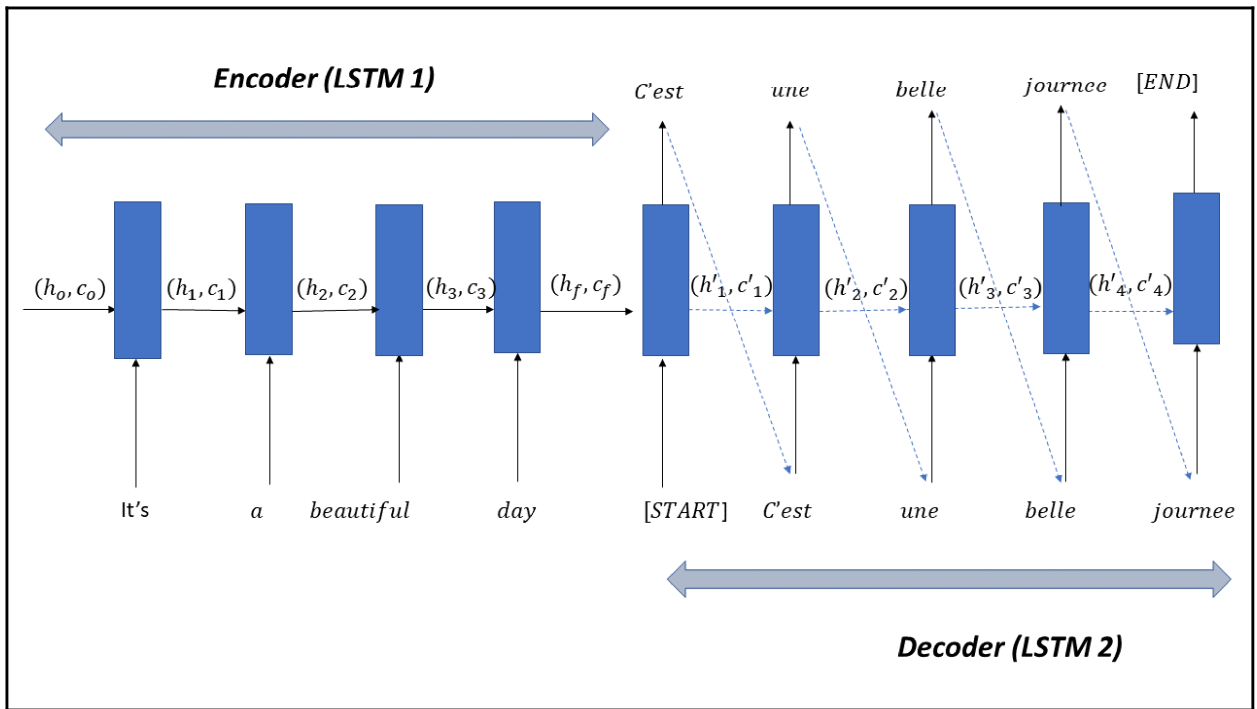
Encoder (LSTM 1)

$C'est$ $une$ $belle$ $journee$ $[END]$

$(h_o, c_o)$ $(h_1, c_1)$ $(h_2, c_2)$ $(h_3, c_3)$ $(h_f, c_f)$ $(h'_1, c'_1)$ $(h'_2, c'_2)$ $(h'_3, c'_3)$ $(h'_4, c'_4)$

It's $a$ $beautiful$ $day$ $[START]$ $C'est$ $une$ $belle$ $journee$

Decoder (LSTM 2)